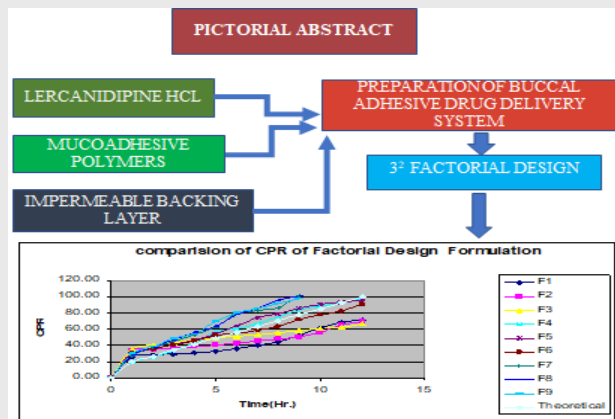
PICTORIAL ABSTRACT

LERCANIDIPINE HCL

MUCOADHESIVE POLYMERS

IMPERMEABLE BACKING LAYER

PREPARATION OF BUCCAL ADHESIVE DRUG DELIVERY SYSTEM

$3^2$ FACTORIAL DESIGN

comparision of CPR of Factorial Design Formulation

CPR

120.00
100.00
80.00
60.00
40.00
20.00
0.00

0
5
10
15

Time(Hr.)

F1
F2
F3
F4
F5
F6
F7
F8
F9
Theoretical